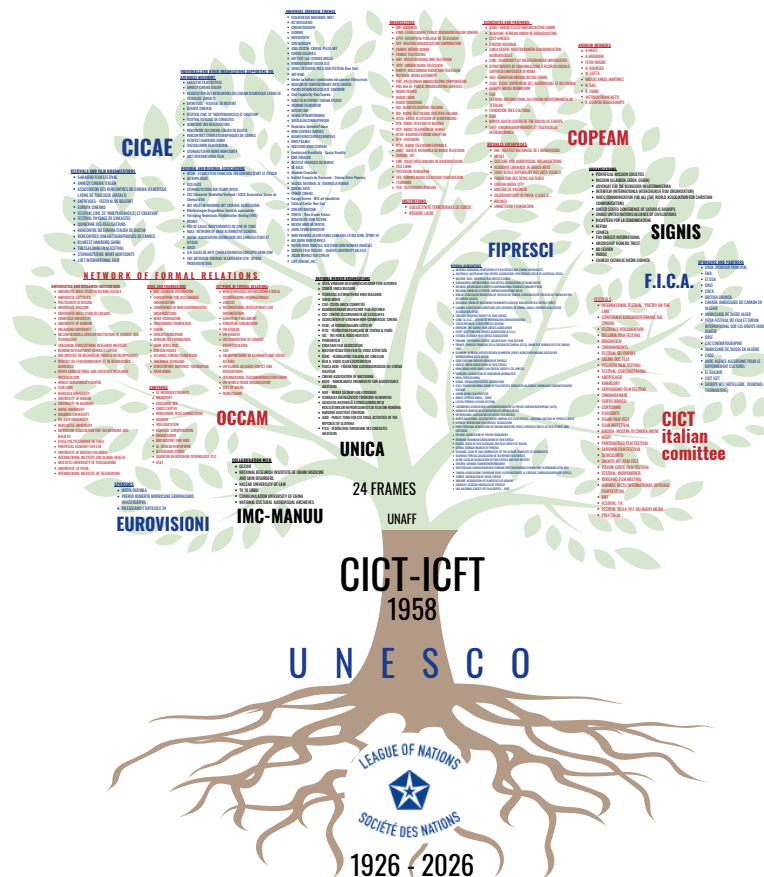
CICAE

NETWORK OF FORMAL RELATIONS

OCCAM

UNICA

24 FRAMES

UNAFF

IMC-MANUU

EUROVISIONI

FIPRESCI

COPEAM

SIGNIS

F.I.C.A.

CICT italian comittee

CICT-ICFT
1958

UNESCO

LEAGUE OF NATIONS
SOCIÉTÉ DES NATIONS

1926 - 2026